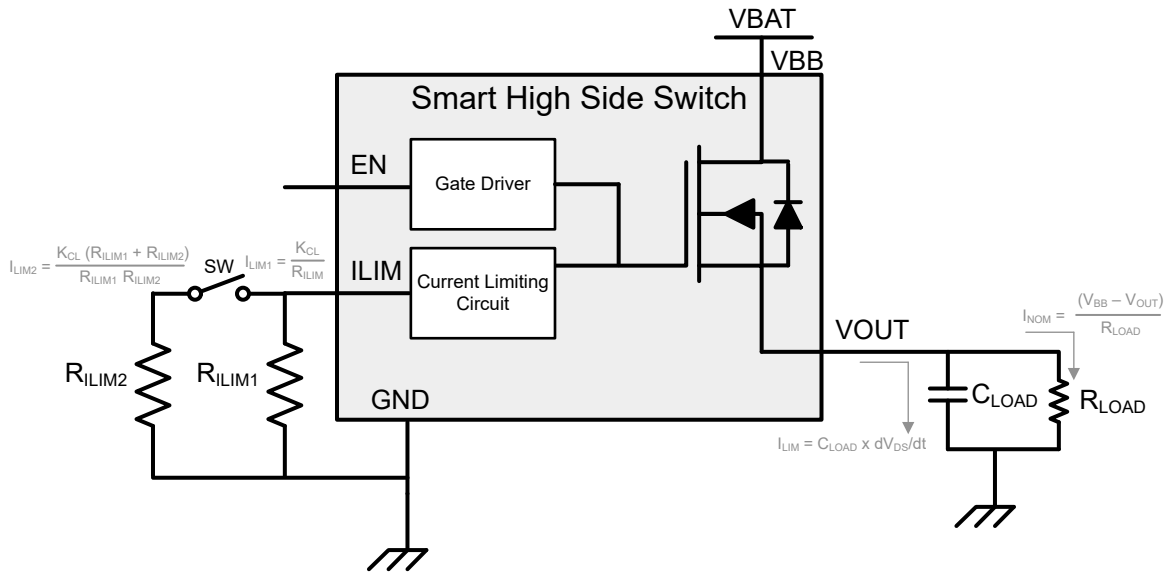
VBAT

VBB

Smart High Side Switch

EN

Gate Driver

ILIM

Current Limiting Circuit

$I_{LIM2} = \frac{K_{CL}(R_{ILIM1} + R_{ILIM2})}{R_{ILIM1} R_{ILIM2}}$

SW

$I_{LIM1} = \frac{K_{CL}}{R_{ILIM}}$

$R_{ILIM2}$

$R_{ILIM1}$

GND

VOUT

$I_{NOM} = \frac{(V_{BB} - V_{OUT})}{R_{LOAD}}$

$C_{LOAD}$

$R_{LOAD}$

$I_{LIM} = C_{LOAD} \times dV_{DS}/dt$